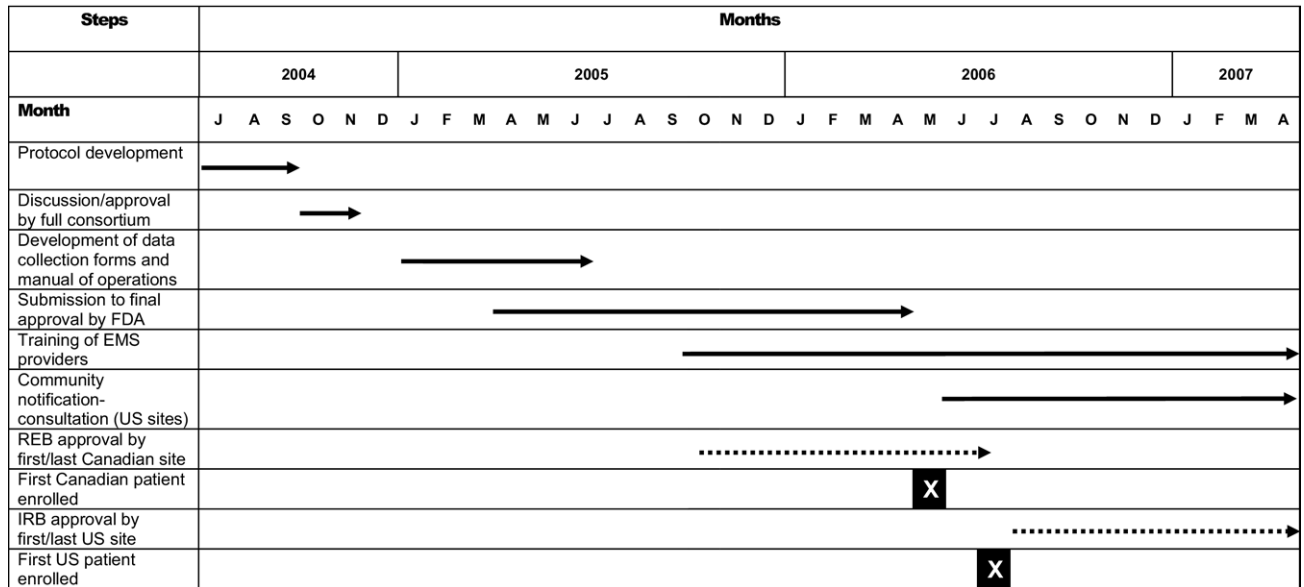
| Steps | Months |
|---|---|
| | 2004 / 2005 / 2006 / 2007 |
| Month | J A S O N D J F M A M J J A S O N D J F M A M J J A S O N D J F M A |
| Protocol development | |
| Discussion/approval by full consortium | |
| Development of data collection forms and manual of operations | |
| Submission to final approval by FDA | |
| Training of EMS providers | |
| Community notification-consultation (US sites) | |
| REB approval by first/last Canadian site | |
| First Canadian patient enrolled | X |
| IRB approval by first/last US site | |
| First US patient enrolled | X |